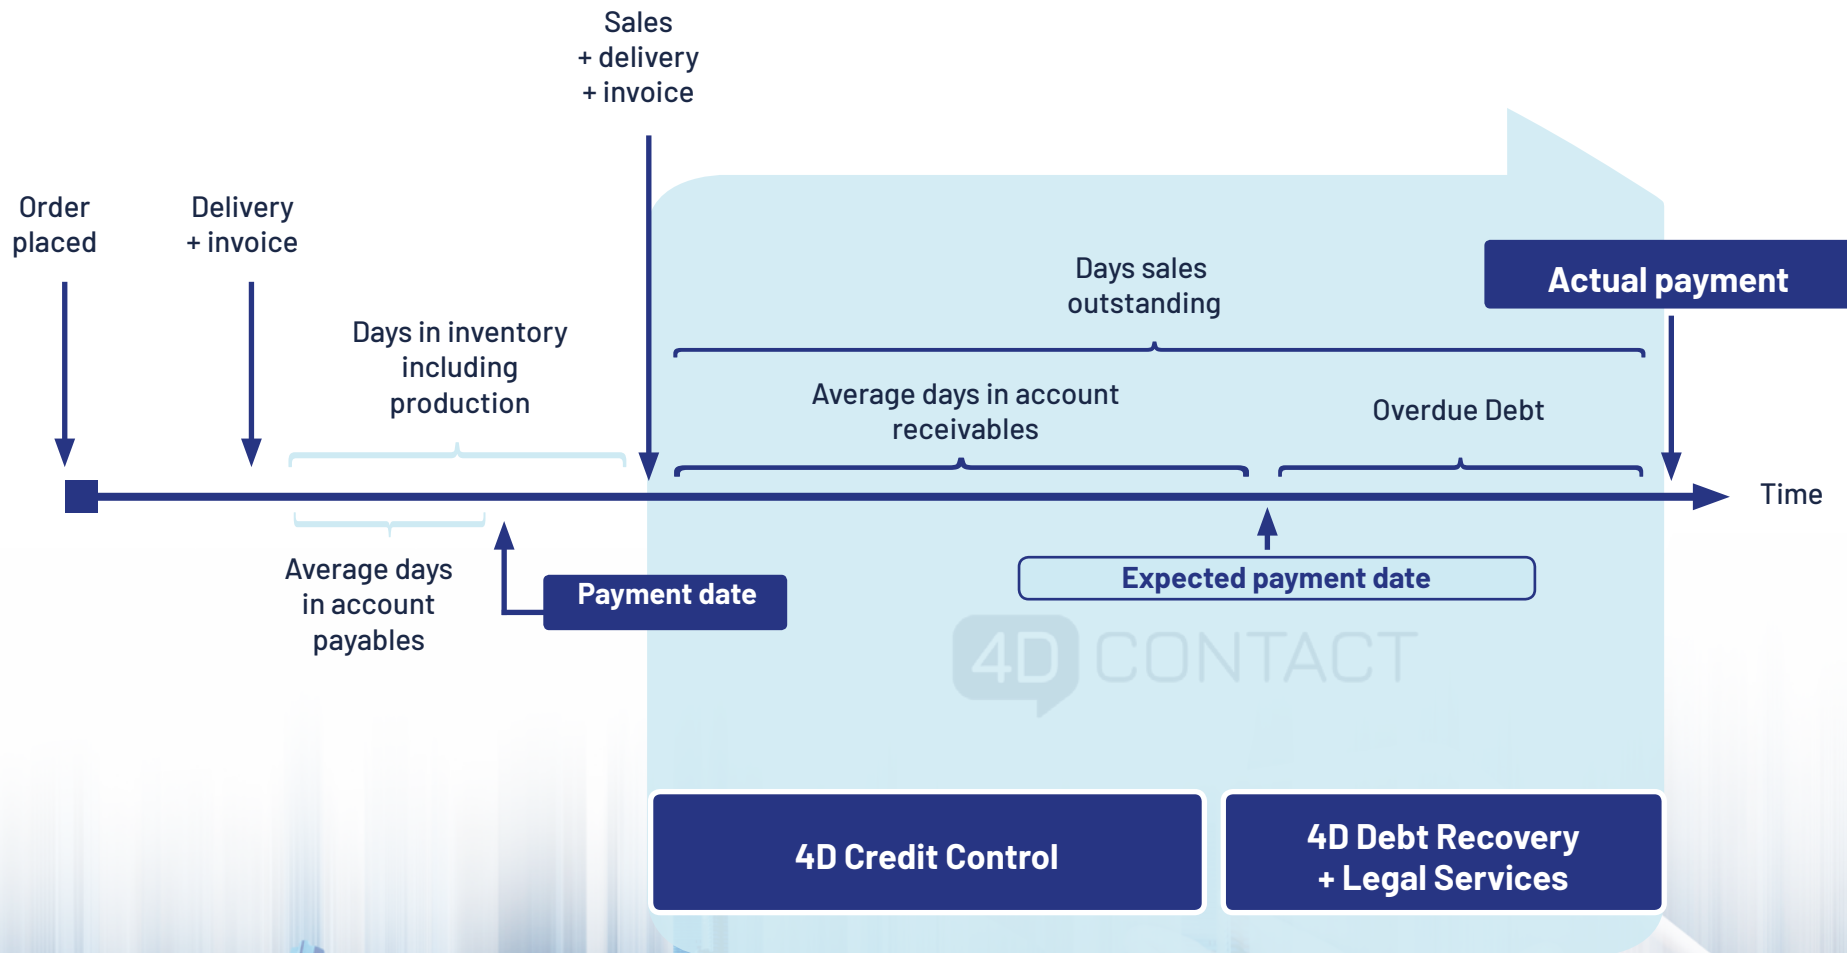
Sales
+ delivery
+ invoice

Order placed

Delivery
+ invoice

Days in inventory including production

Days sales outstanding

Actual payment

Average days in account receivables

Overdue Debt

Time

Average days in account payables

Payment date

Expected payment date

4D CONTACT

4D Credit Control

4D Debt Recovery
+ Legal Services